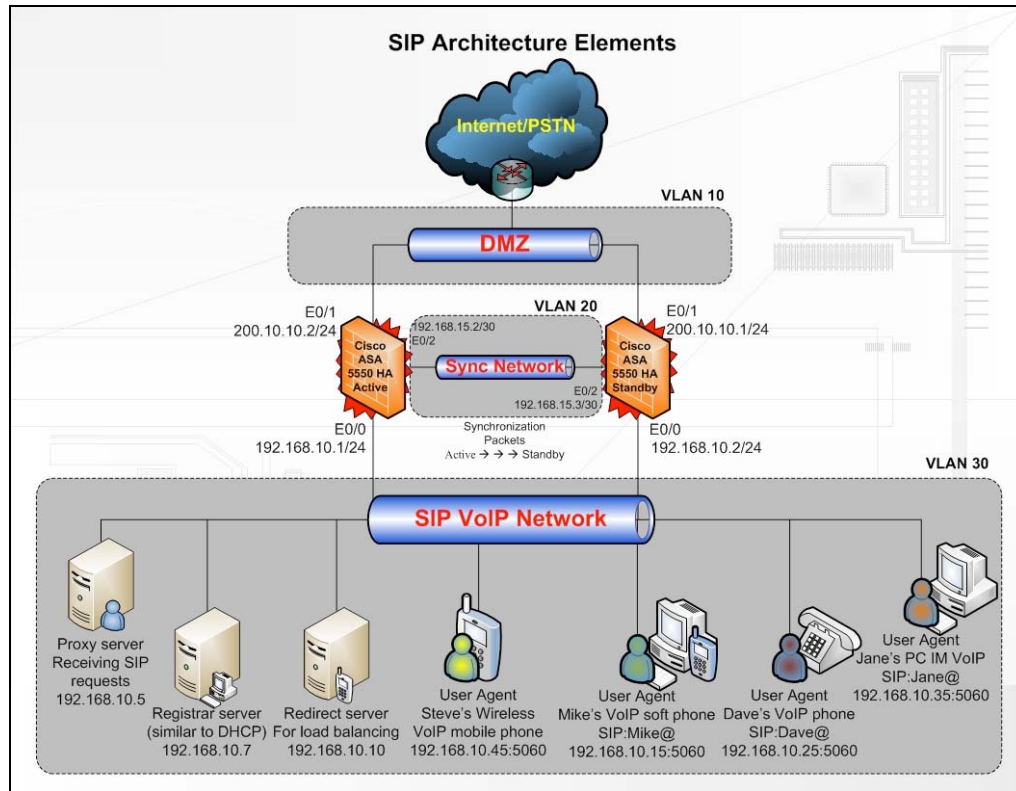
SIP Architecture Elements

Internet/PSTN

VLAN 10

DMZ

E0/1
200.10.10.2/24

VLAN 20

192.168.15.2/30
E0/2

E0/1
200.10.10.1/24

Cisco ASA 5550 HA Active

Sync Network

Cisco ASA 5550 HA Standby

E0/2
192.168.15.3/30

E0/0
192.168.10.1/24

Synchronization Packets
Active → → → Standby

E0/0
192.168.10.2/24

VLAN 30

SIP VoIP Network

Proxy server
Receiving SIP requests
192.168.10.5

Registrar server
(similar to DHCP)
192.168.10.7

Redirect server
For load balancing
192.168.10.10

User Agent
Steve's Wireless VoIP mobile phone
192.168.10.45:5060

User Agent
Mike's VoIP soft phone
SIP:Mike@
192.168.10.15:5060

User Agent
Dave's VoIP phone
SIP:Dave@
192.168.10.25:5060

User Agent
Jane's PC IM VoIP
SIP:Jane@
192.168.10.35:5060